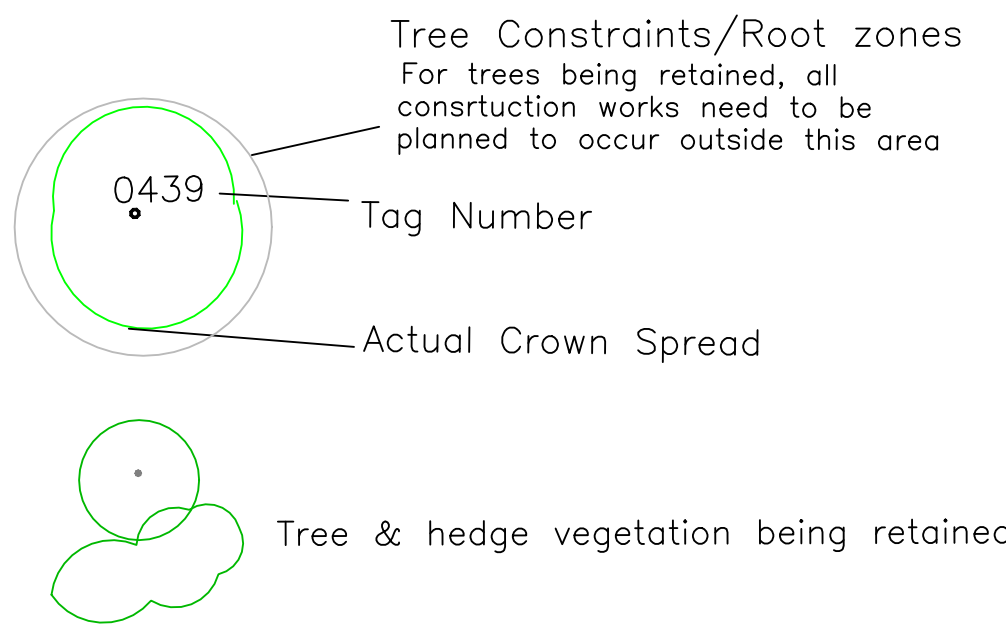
Tree Constraints/Root zones
For trees being retained, all consrtuction works need to be planned to occur outside this area

0439

Tag Number

Actual Crown Spread

Tree & hedge vegetation being retainec